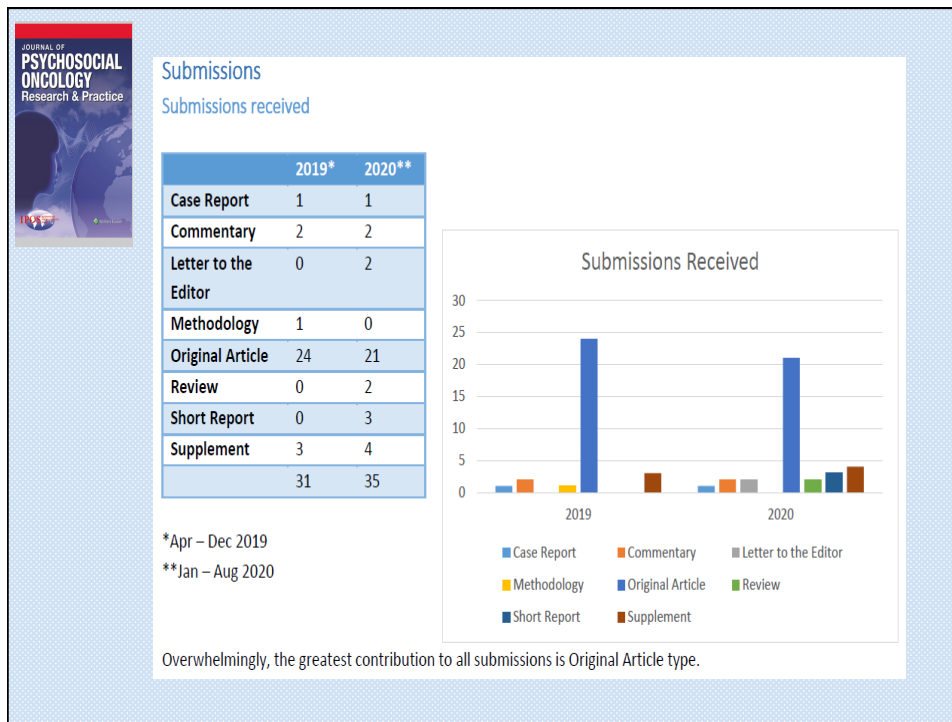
JOURNAL OF
PSYCHOSOCIAL ONCOLOGY
Research & Practice

IPOS

Submissions

Submissions received

| | 2019* | 2020** |
|---|---|---|
| Case Report | 1 | 1 |
| Commentary | 2 | 2 |
| Letter to the Editor | 0 | 2 |
| Methodology | 1 | 0 |
| Original Article | 24 | 21 |
| Review | 0 | 2 |
| Short Report | 0 | 3 |
| Supplement | 3 | 4 |
| | 31 | 35 |

*Apr – Dec 2019
**Jan – Aug 2020

Submissions Received

30
25
20
15
10
5
0

2019
2020

Case Report
Commentary
Letter to the Editor
Methodology
Original Article
Review
Short Report
Supplement

Overwhelmingly, the greatest contribution to all submissions is Original Article type.